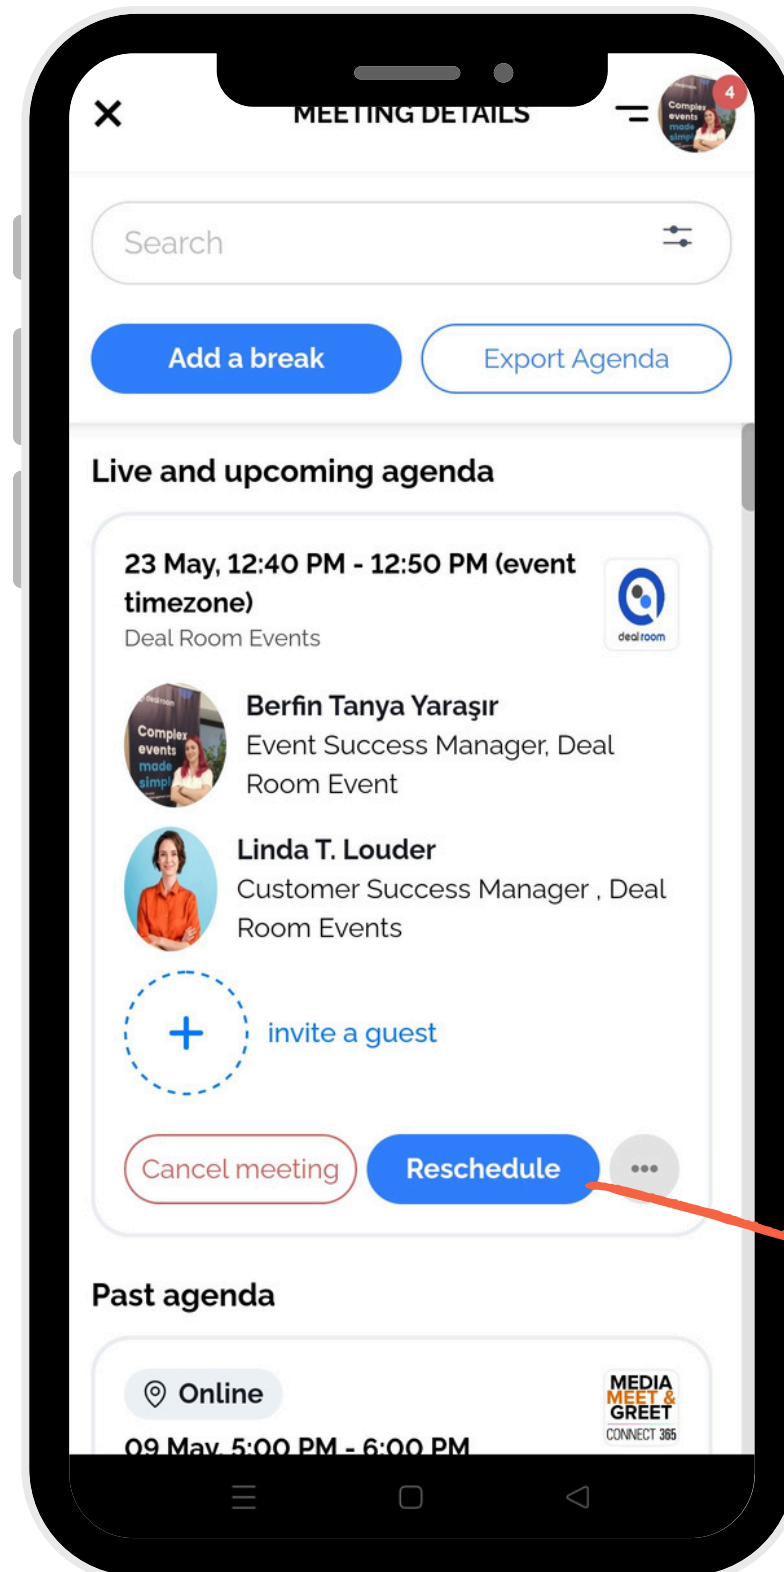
MEETING DETAILS

4

Search

Add a break

Export Agenda

Live and upcoming agenda

23 May, 12:40 PM - 12:50 PM (event timezone)
Deal Room Events

dealroom

Berfin Tanya Yaraşır
Event Success Manager, Deal Room Event

Linda T. Louder
Customer Success Manager , Deal Room Events

invite a guest

Cancel meeting

Reschedule

Past agenda

Online

MEDIA MEET & GREET CONNECT 365

09 May, 5:00 PM - 6:00 PM